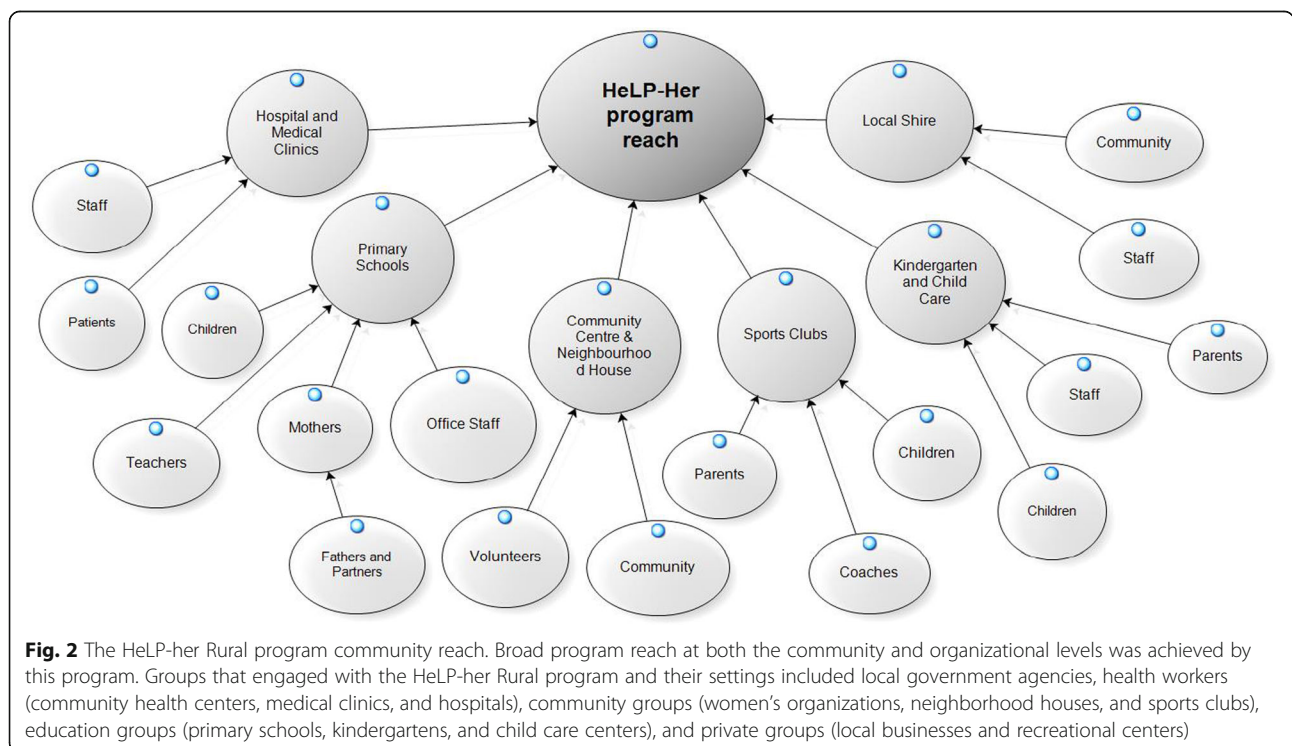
HeLP-Her program reach

Hospital and Medical Clinics

Local Shire

Community

Staff

Primary Schools

Staff

Kindergarten and Child Care

Patients

Children

Community Centre & Neighbourhoo d House

Sports Clubs

Parents

Staff

Mothers

Office Staff

Teachers

Children

Parents

Children

Fathers and Partners

Volunteers

Community

Coaches

**Fig. 2** The HeLP-her Rural program community reach. Broad program reach at both the community and organizational levels was achieved by this program. Groups that engaged with the HeLP-her Rural program and their settings included local government agencies, health workers (community health centers, medical clinics, and hospitals), community groups (women's organizations, neighborhood houses, and sports clubs), education groups (primary schools, kindergartens, and child care centers), and private groups (local businesses and recreational centers)